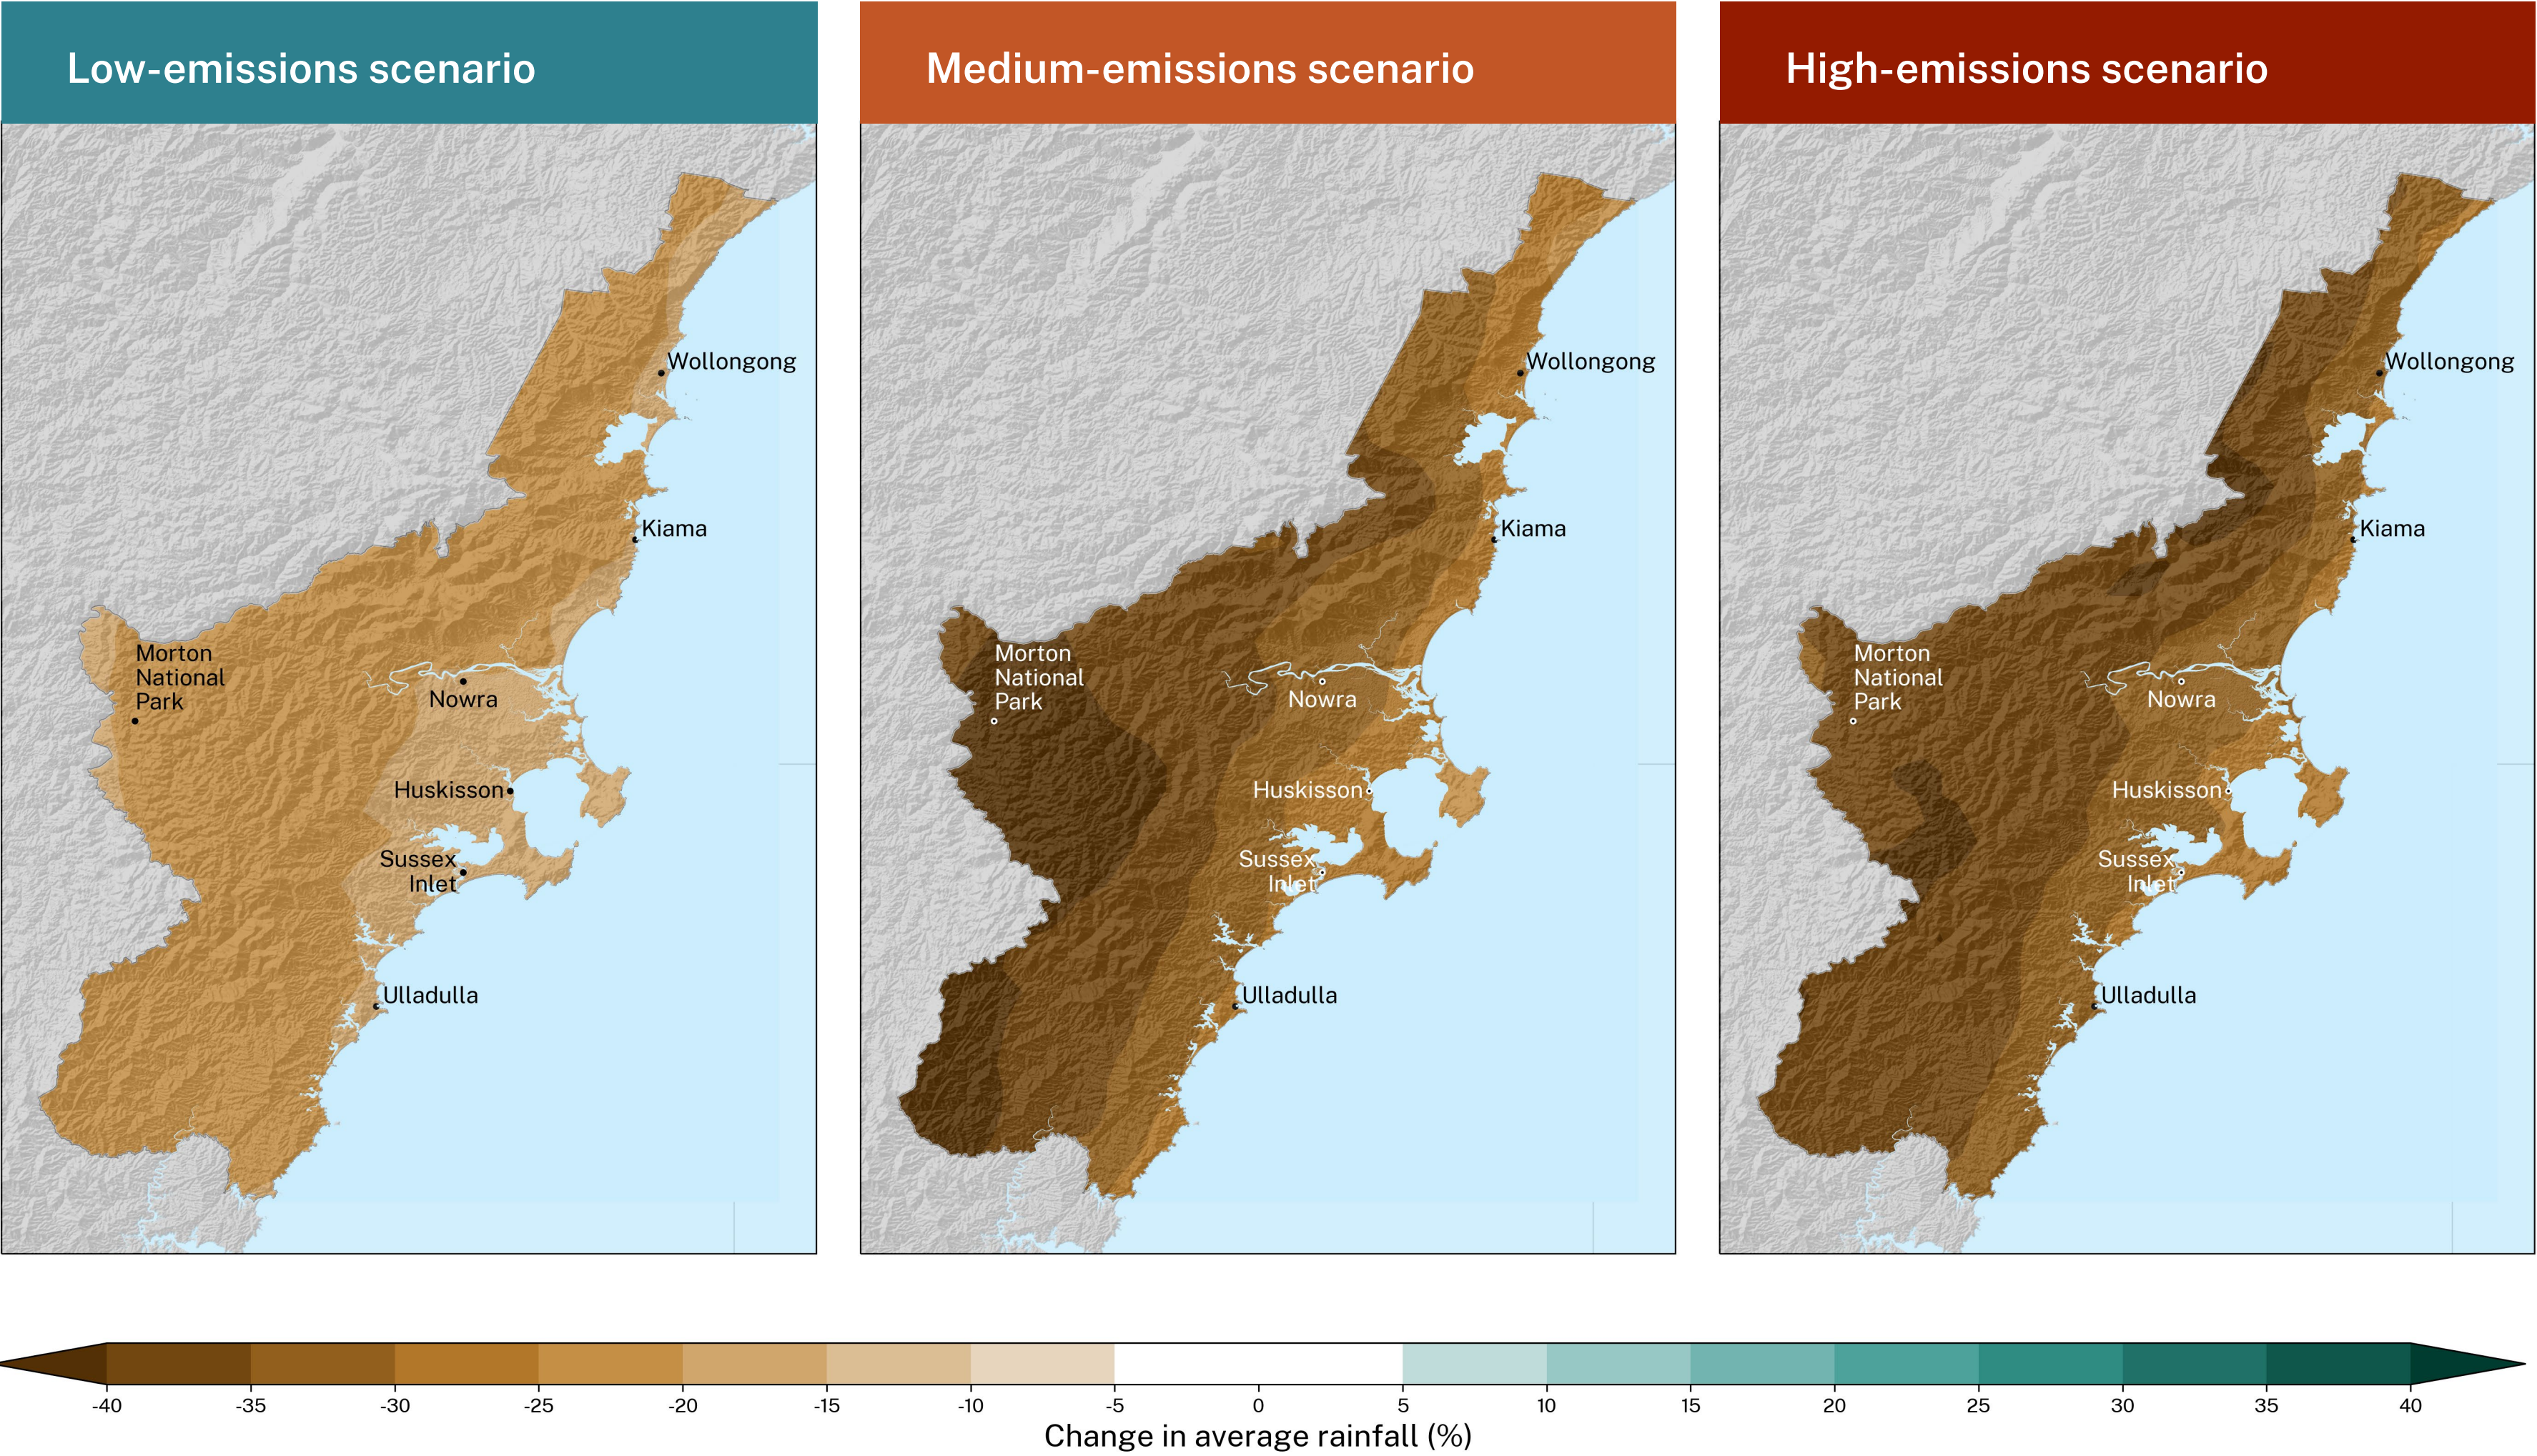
Low-emissions scenario

Wollongong
Kiama
Morton National Park
Nowra
Huskisson
Sussex Inlet
Ulladulla

Medium-emissions scenario

Wollongong
Kiama
Morton National Park
Nowra
Huskisson
Sussex Inlet
Ulladulla

High-emissions scenario

Wollongong
Kiama
Morton National Park
Nowra
Huskisson
Sussex Inlet
Ulladulla

-40 -35 -30 -25 -20 -15 -10 -5 0 5 10 15 20 25 30 35 40
Change in average rainfall (%)